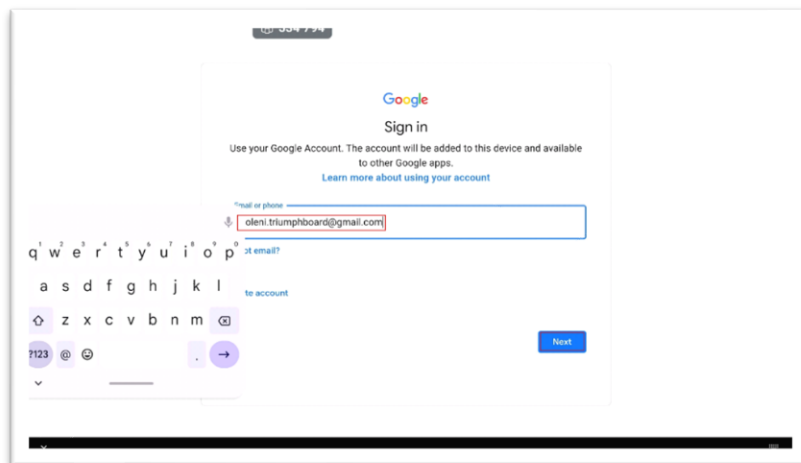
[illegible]

Google

Sign in

Use your Google Account. The account will be added to this device and available to other Google apps.

Learn more about using your account

Email or phone

oleni.triumphboard@gmail.com

ot email?

te account

Next

q w e r t y u i o p

a s d f g h j k l

z x c v b n m

?123 @ .